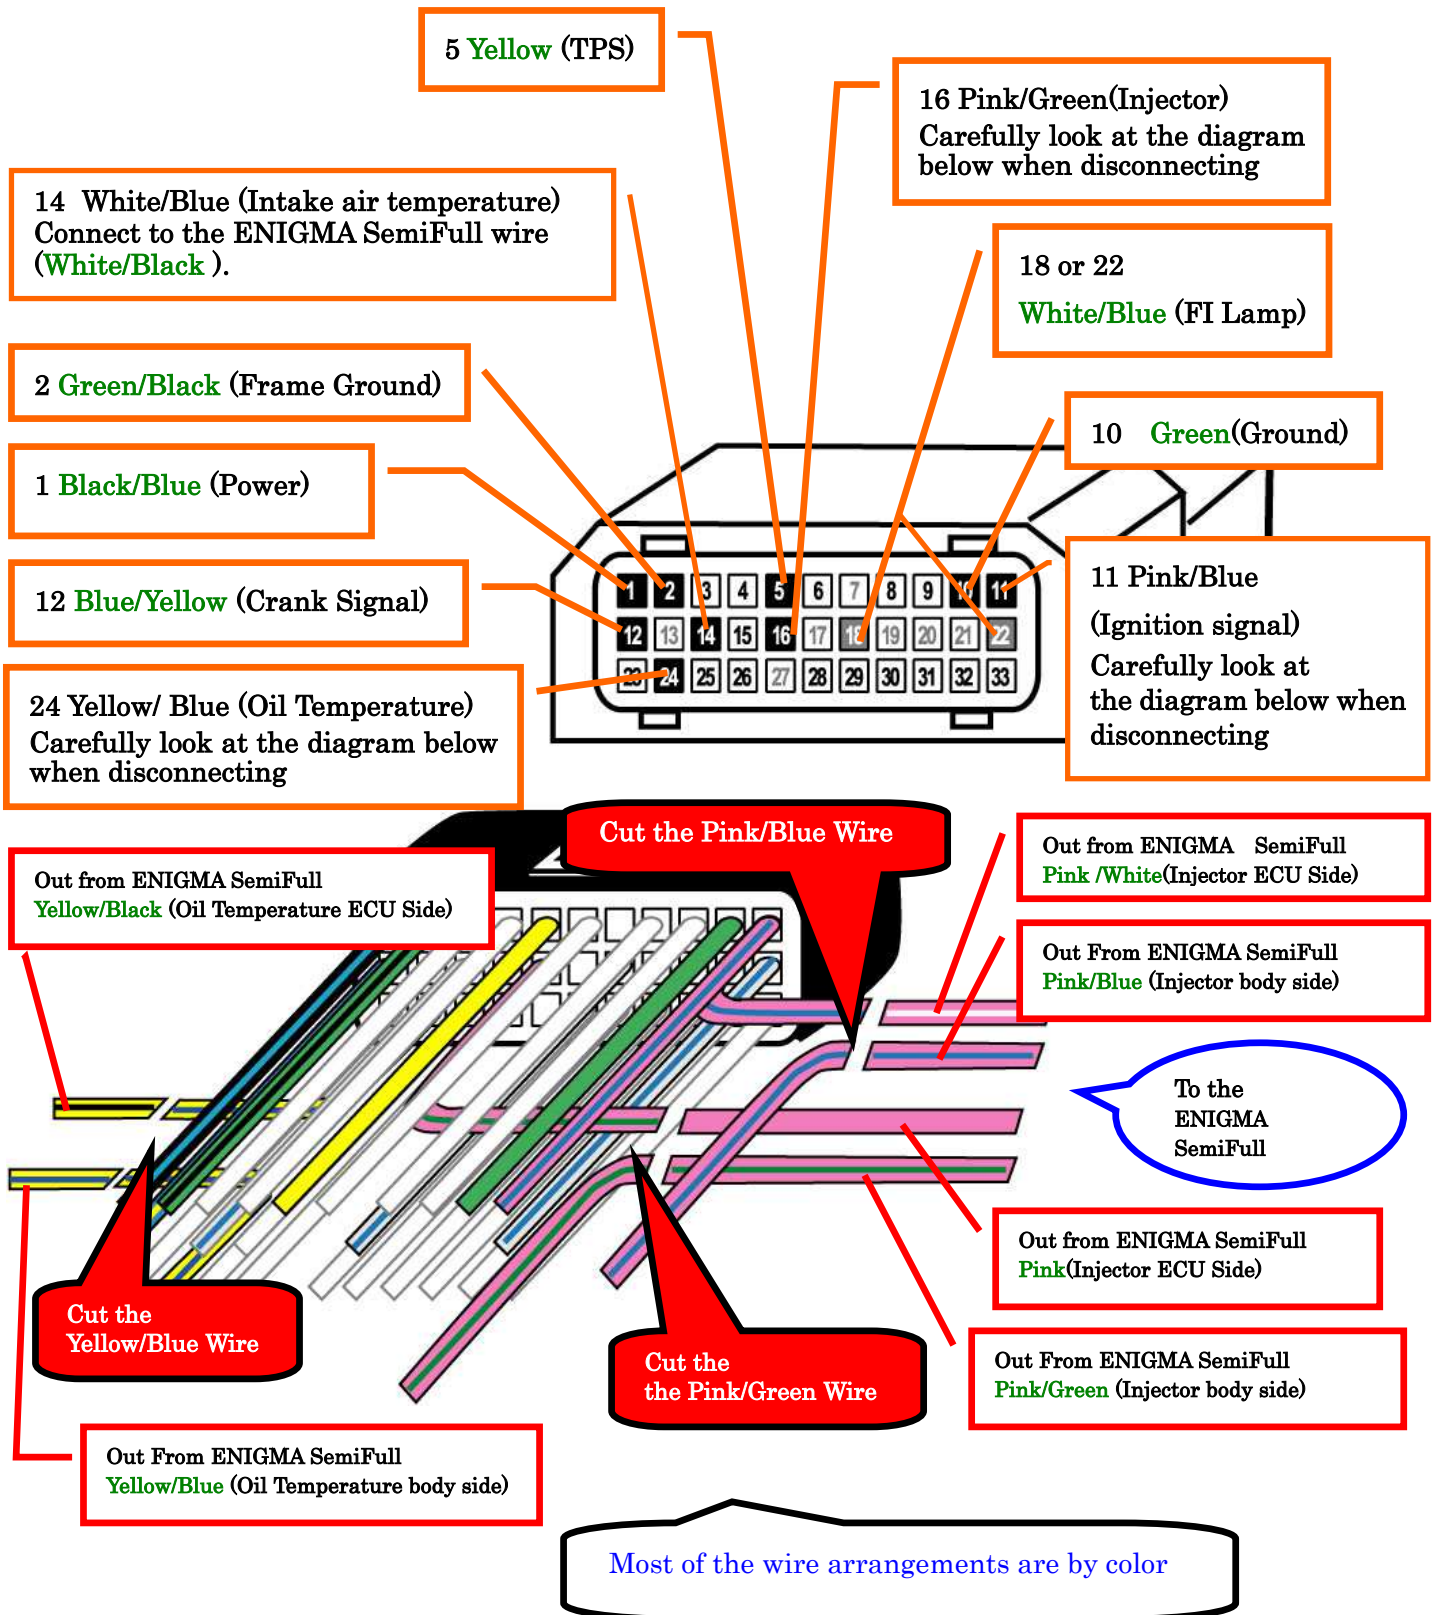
5 Yellow (TPS)

16 Pink/Green(Injector) Carefully look at the diagram below when disconnecting

14 White/Blue (Intake air temperature) Connect to the ENIGMA SemiFull wire (White/Black ).

18 or 22

White/Blue (FI Lamp)

2 Green/Black (Frame Ground)

10 Green(Ground)

1 Black/Blue (Power)

11 Pink/Blue

(Ignition signal)

Carefully look at the diagram below when disconnecting

12 Blue/Yellow (Crank Signal)

| 1 | 2 | 3 | 4 | 5 | 6 | 7 | 8 | 9 | 10 | 11 |
|---|---|---|---|---|---|---|---|---|---|---|
| 12 | 13 | 14 | 15 | 16 | 17 | 18 | 19 | 20 | 21 | 22 |
| 23 | 24 | 25 | 26 | 27 | 28 | 29 | 30 | 31 | 32 | 33 |

24 Yellow/ Blue (Oil Temperature) Carefully look at the diagram below when disconnecting

Cut the Pink/Blue Wire

Out from ENIGMA SemiFull Pink /White(Injector ECU Side)

Out from ENIGMA SemiFull Yellow/Black (Oil Temperature ECU Side)

Out From ENIGMA SemiFull Pink/Blue (Injector body side)

To the ENIGMA SemiFull

Out from ENIGMA SemiFull Pink(Injector ECU Side)

Cut the Yellow/Blue Wire

Cut the the Pink/Green Wire

Out From ENIGMA SemiFull Pink/Green (Injector body side)

Out From ENIGMA SemiFull Yellow/Blue (Oil Temperature body side)

Most of the wire arrangements are by color